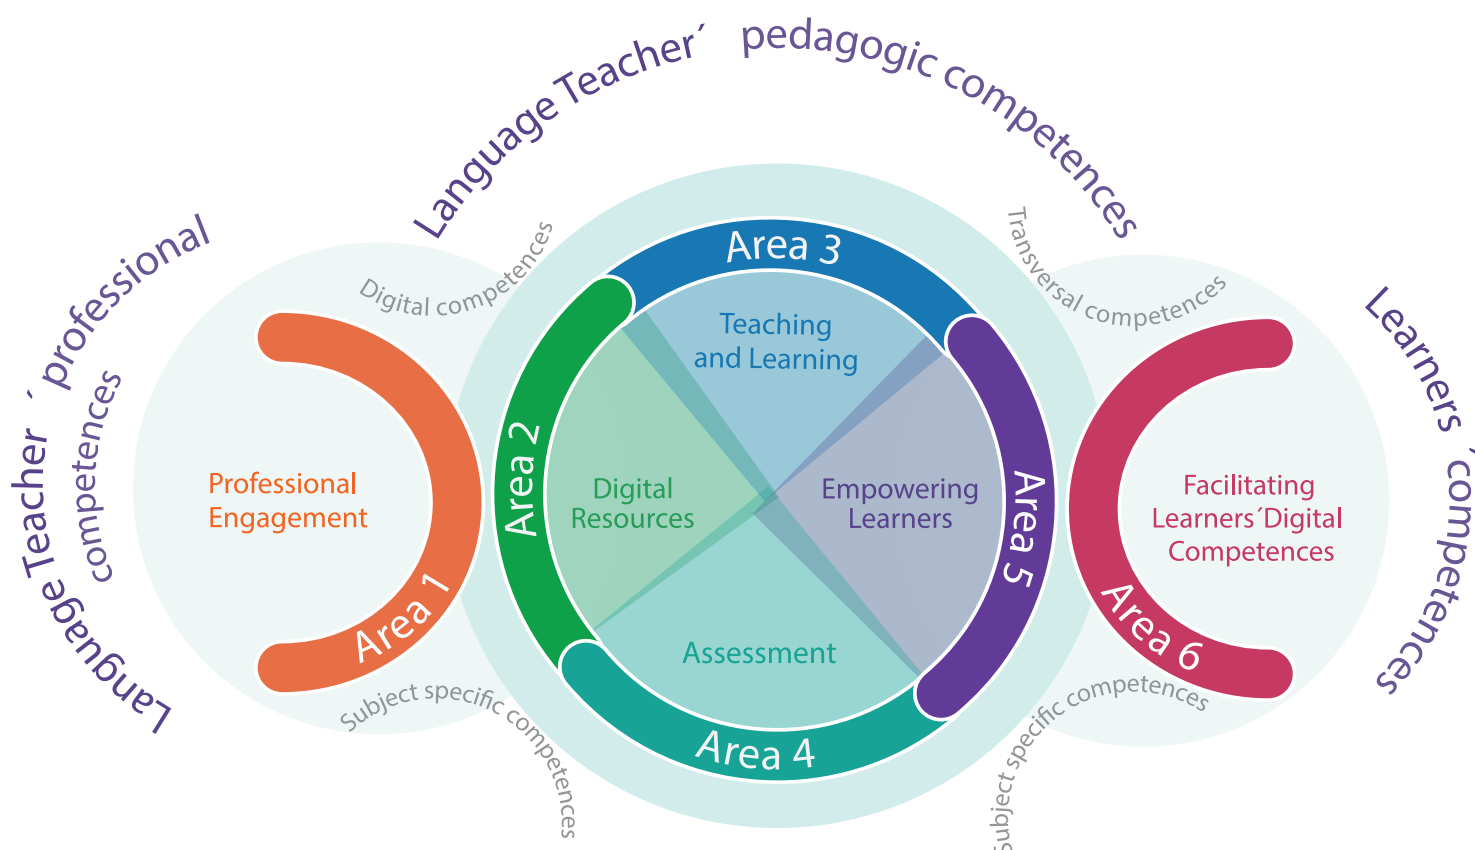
Language Teacher´ pedagogic competences

Language Teacher´ professional competences

Learners´ competences

Digital competences

Transversal competences

Area 3

Teaching and Learning

Area 2

Digital Resources

Empowering Learners

Area 5

Professional Engagement

Area 1

Assessment

Area 4

Facilitating Learners´Digital Competences

Area 6

Subject specific competences

Subject specific competences

Subject specific competences